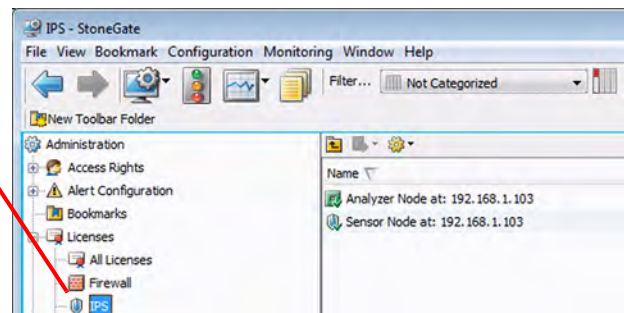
IPS - StoneGate

File View Bookmark Configuration Monitoring Window Help

Filter... Not Categorized

New Toolbar Folder

Administration
Access Rights
Alert Configuration
Bookmarks
Licenses
All Licenses
Firewall
IPS

Name

Analyzer Node at: 192.168.1.103
Sensor Node at: 192.168.1.103